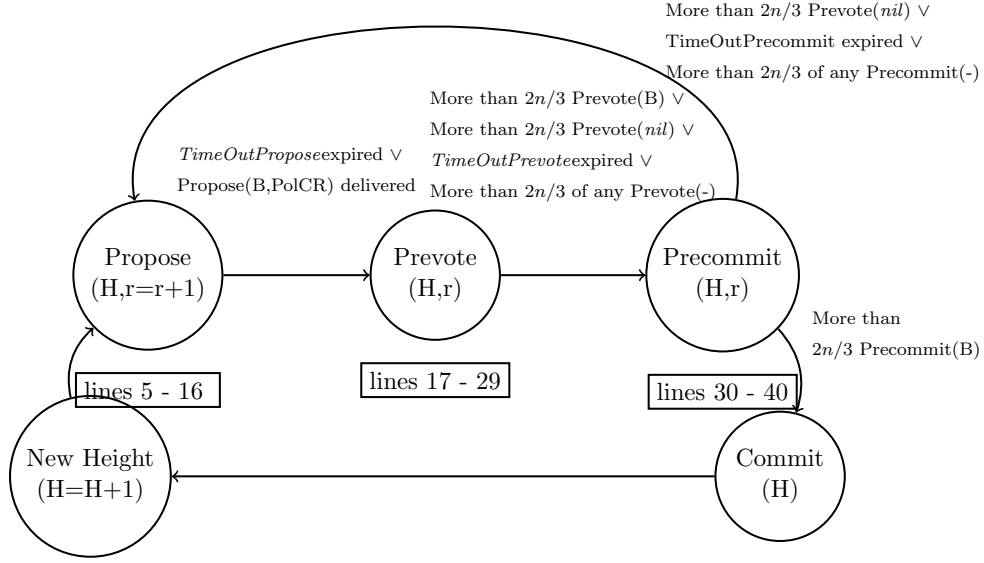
More than $2n/3$ Prevote($nil$) $\vee$
TimeOutPrecommit expired $\vee$
More than $2n/3$ of any Precommit(-)

More than $2n/3$ Prevote(B) $\vee$
More than $2n/3$ Prevote($nil$) $\vee$
$TimeOutPrevote$expired $\vee$
More than $2n/3$ of any Prevote(-)

$TimeOutPropose$expired $\vee$
Propose(B,PolCR) delivered

Propose
(H,r=r+1)

Prevote
(H,r)

Precommit
(H,r)

More than
$2n/3$ Precommit(B)

lines 5 - 16

lines 17 - 29

lines 30 - 40

New Height
(H=H+1)

Commit
(H)